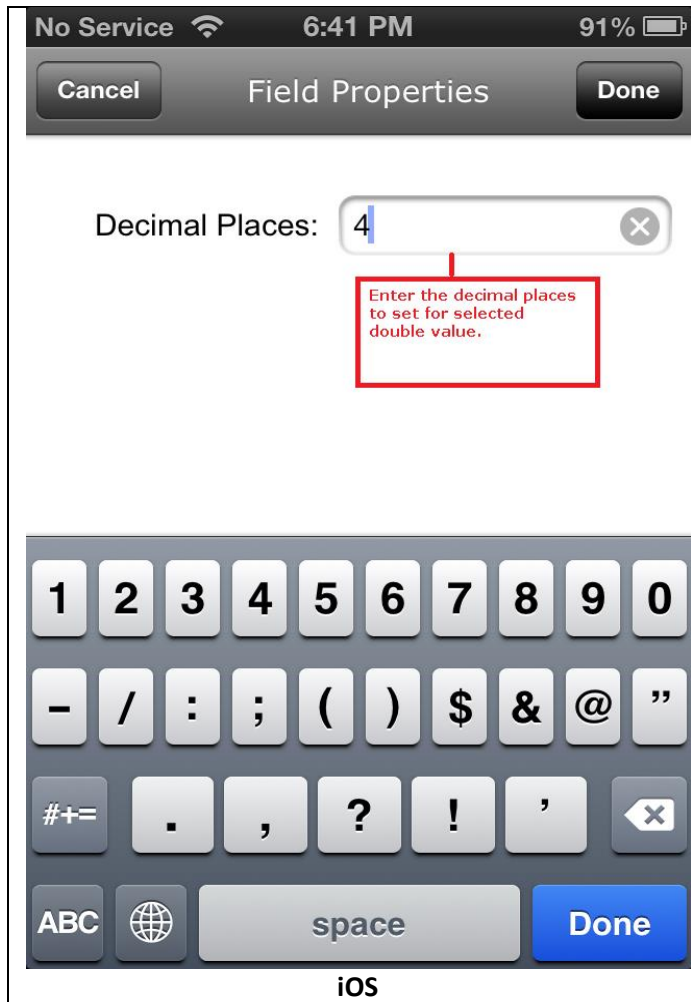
No Service 6:41 PM 91%

Cancel Field Properties Done

Decimal Places: 4

Enter the decimal places to set for selected double value.

1 2 3 4 5 6 7 8 9 0

- / : ; ( ) $ & @ ”

#+= . , ? ! ’

ABC space Done

iOS